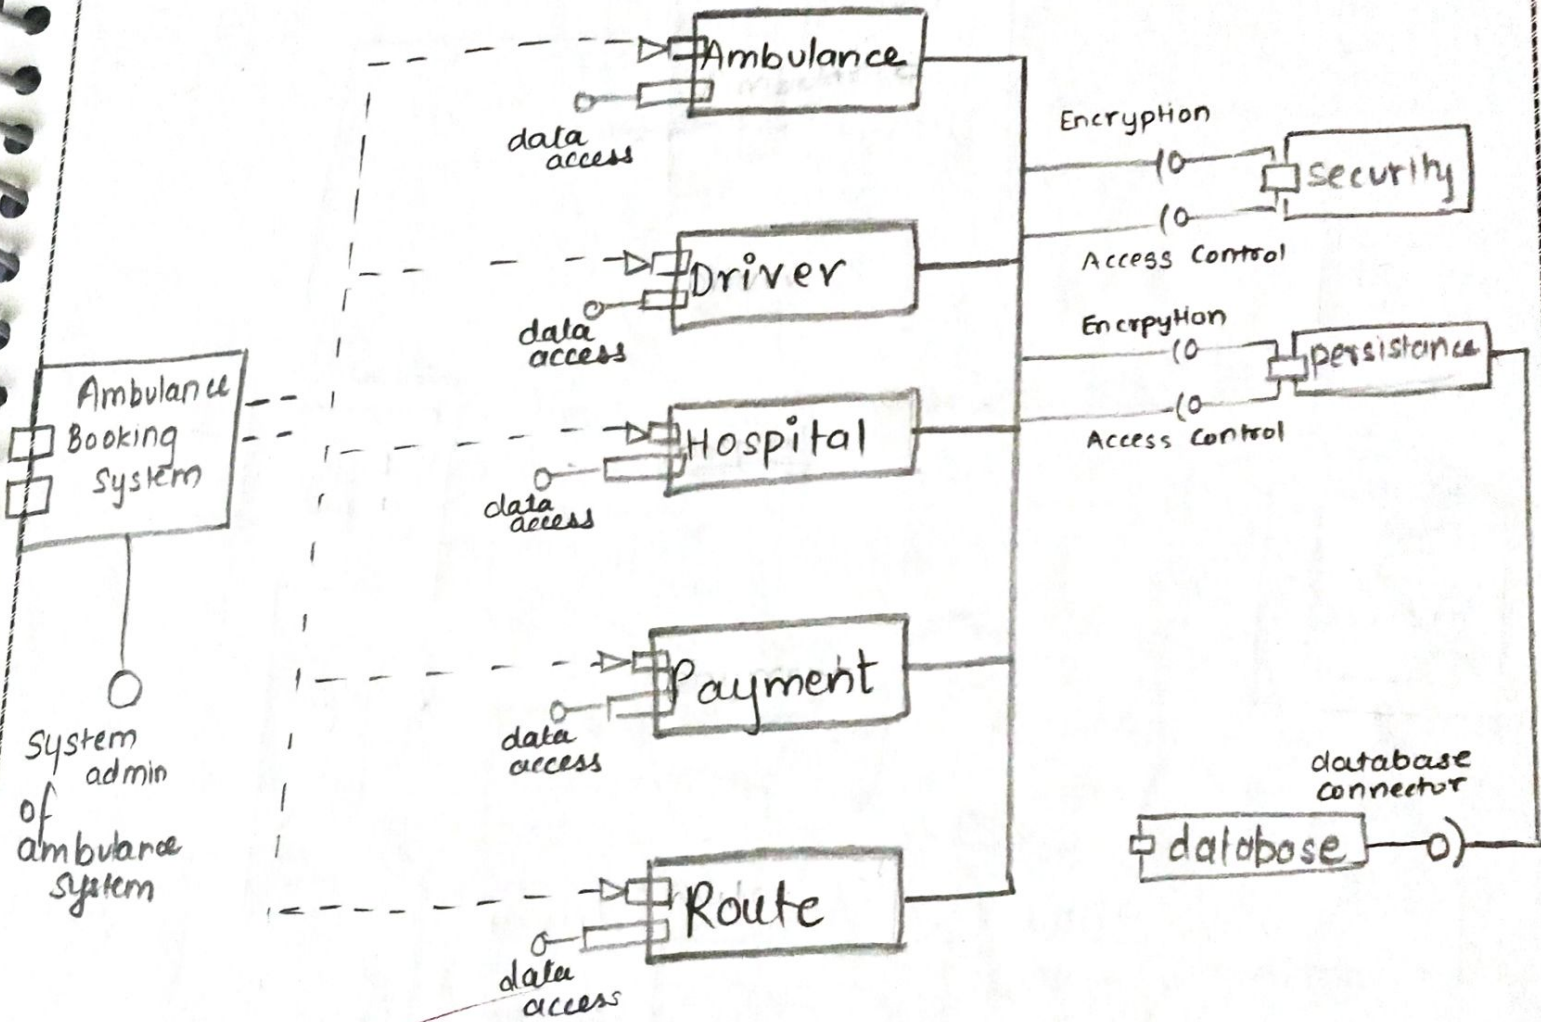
Ambulance

data access

Driver

data access

Ambulance Booking System

Hospital

data access

Payment

data access

Route

data access

system admin of ambulance system

Encryption

security

Access Control

Encryption

persistance

Access control

database connector

database